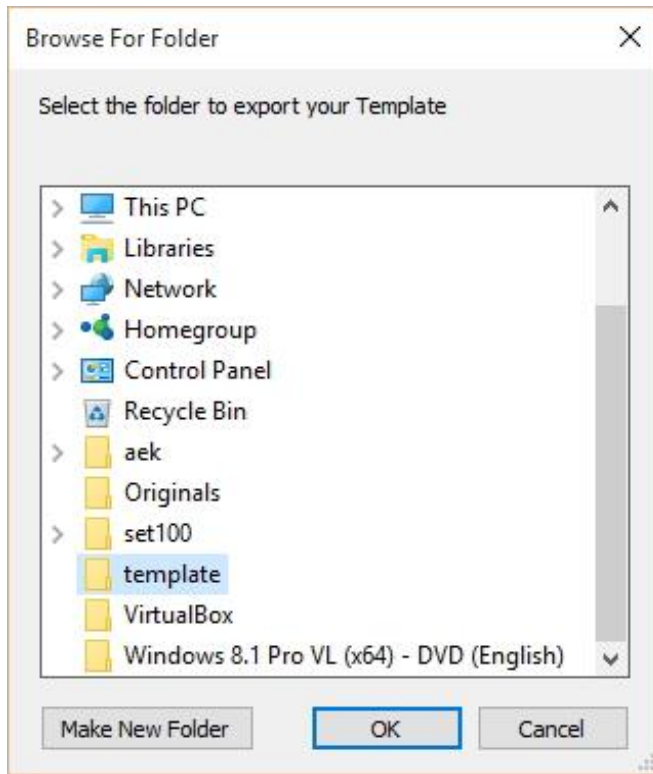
Browse For Folder

X

Select the folder to export your Template

This PC
Libraries
Network
Homegroup
Control Panel
Recycle Bin
aek
Originals
set100
template
VirtualBox
Windows 8.1 Pro VL (x64) - DVD (English)

Make New Folder

OK

Cancel